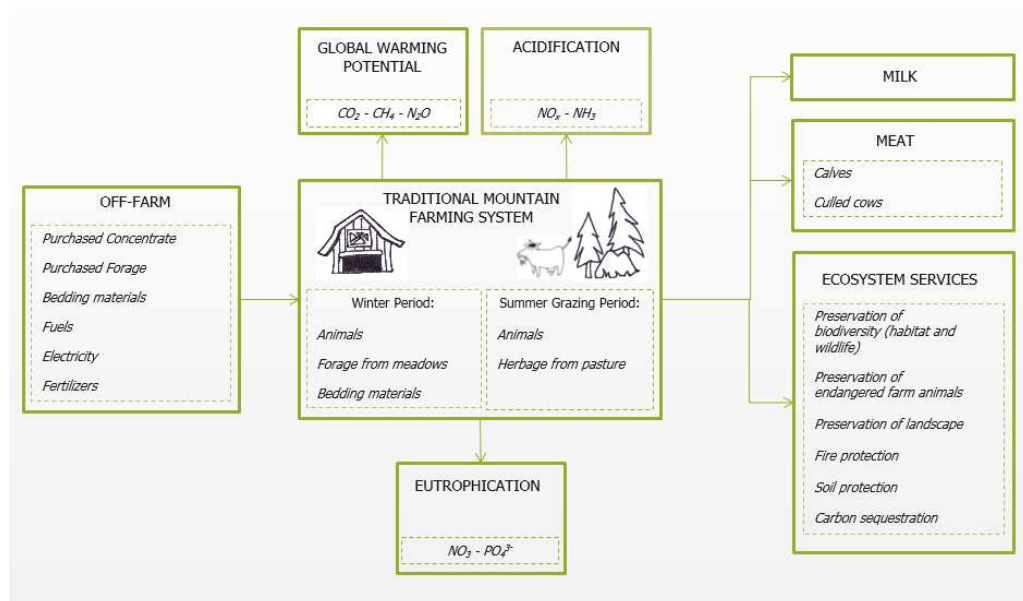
GLOBAL WARMING POTENTIAL

$CO_2$ - $CH_4$ - $N_2O$

ACIDIFICATION

$NO_x$ - $NH_3$

MILK

MEAT

Calves

Culled cows

OFF-FARM

Purchased Concentrate

Purchased Forage

Bedding materials

Fuels

Electricity

Fertilizers

TRADITIONAL MOUNTAIN FARMING SYSTEM

Winter Period:

Animals

Forage from meadows

Bedding materials

Summer Grazing Period:

Animals

Herbage from pasture

ECOSYSTEM SERVICES

Preservation of biodiversity (habitat and wildlife)

Preservation of endangered farm animals

Preservation of landscape

Fire protection

Soil protection

Carbon sequestration

EUTROPHICATION

$NO_3$ - $PO_4^{3-}$